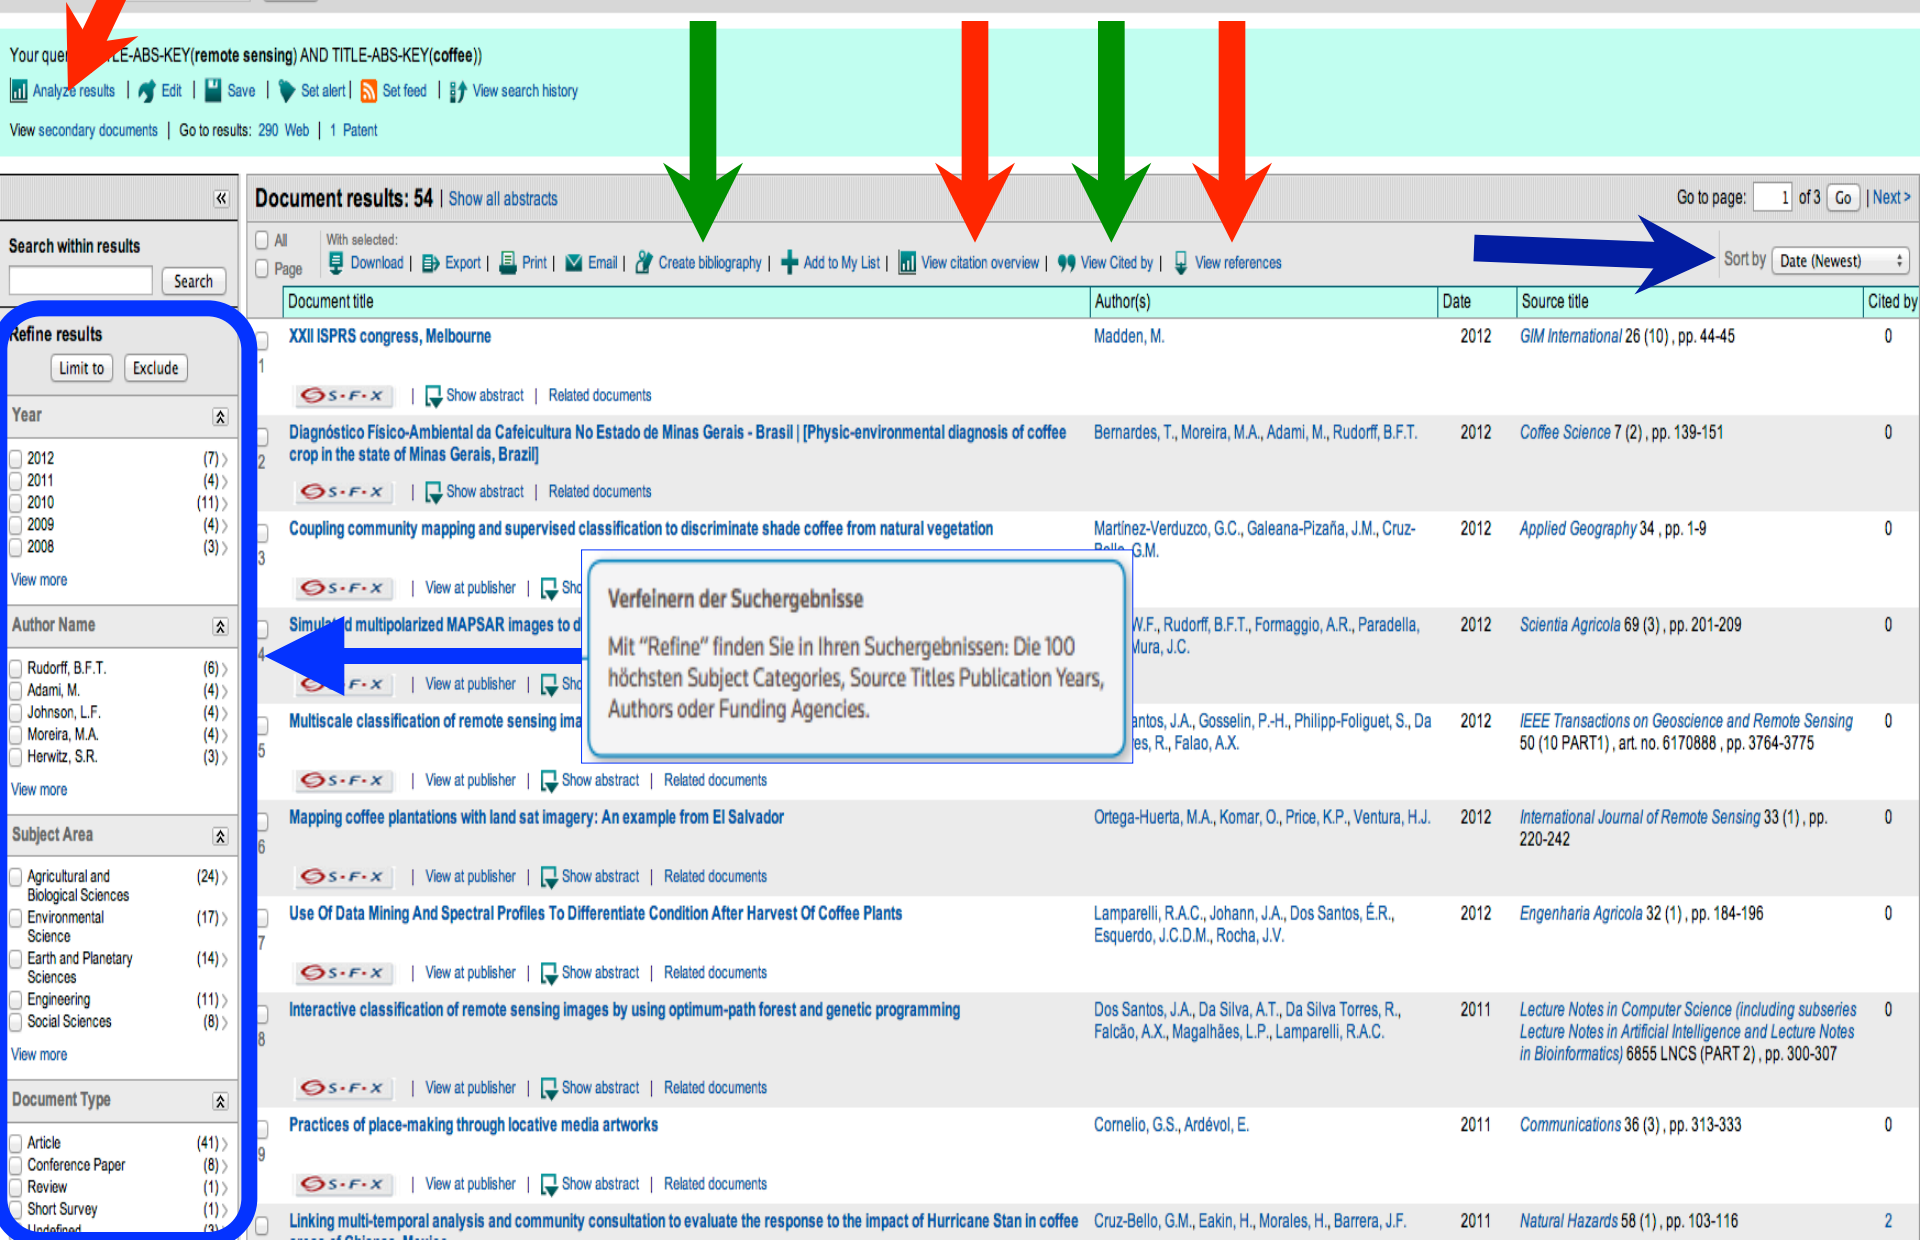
Your que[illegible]LE-ABS-KEY(remote sensing) AND TITLE-ABS-KEY(coffee))
Analyze results | Edit | Save | Set alert | Set feed | View search history
View secondary documents | Go to results: 290 Web | 1 Patent

Search within results
Search

Refine results
Limit to Exclude

Year
2012 (7)
2011 (4)
2010 (11)
2009 (4)
2008 (3)
View more

Author Name
Rudorff, B.F.T. (6)
Adami, M. (4)
Johnson, L.F. (4)
Moreira, M.A. (4)
Herwitz, S.R. (3)
View more

Subject Area
Agricultural and Biological Sciences (24)
Environmental Science (17)
Earth and Planetary Sciences (14)
Engineering (11)
Social Sciences (8)
View more

Document Type
Article (41)
Conference Paper (8)
Review (1)
Short Survey (1)
Undefined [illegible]

Document results: 54 | Show all abstracts
Go to page: 1 of 3 Go | Next >
All Page
With selected:
Download | Export | Print | Email | Create bibliography | Add to My List | View citation overview | View Cited by | View references
Sort by Date (Newest)

| Document title | Author(s) | Date | Source title | Cited by |
|---|---|---|---|---|
| 1 XXII ISPRS congress, Melbourne | Madden, M. | 2012 | GIM International 26 (10) , pp. 44-45 | 0 |
| 2 Diagnóstico Fisico-Ambiental da Cafeicultura No Estado de Minas Gerais - Brasil \| [Physic-environmental diagnosis of coffee crop in the state of Minas Gerais, Brazil] | Bernardes, T., Moreira, M.A., Adami, M., Rudorff, B.F.T. | 2012 | Coffee Science 7 (2) , pp. 139-151 | 0 |
| 3 Coupling community mapping and supervised classification to discriminate shade coffee from natural vegetation | Martínez-Verduzco, G.C., Galeana-Pizaña, J.M., Cruz-Bello, G.M. | 2012 | Applied Geography 34 , pp. 1-9 | 0 |
| 4 Simul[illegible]d multipolarized MAPSAR images to d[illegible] | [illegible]W.F., Rudorff, B.F.T., Formaggio, A.R., Paradella, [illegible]ura, J.C. | 2012 | Scientia Agricola 69 (3) , pp. 201-209 | 0 |
| 5 Multiscale classification of remote sensing ima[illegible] | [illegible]antos, J.A., Gosselin, P.-H., Philipp-Foliguet, S., Da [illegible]es, R., Falao, A.X. | 2012 | IEEE Transactions on Geoscience and Remote Sensing 50 (10 PART1) , art. no. 6170888 , pp. 3764-3775 | 0 |
| 6 Mapping coffee plantations with land sat imagery: An example from El Salvador | Ortega-Huerta, M.A., Komar, O., Price, K.P., Ventura, H.J. | 2012 | International Journal of Remote Sensing 33 (1) , pp. 220-242 | 0 |
| 7 Use Of Data Mining And Spectral Profiles To Differentiate Condition After Harvest Of Coffee Plants | Lamparelli, R.A.C., Johann, J.A., Dos Santos, É.R., Esquerdo, J.C.D.M., Rocha, J.V. | 2012 | Engenharia Agricola 32 (1) , pp. 184-196 | 0 |
| 8 Interactive classification of remote sensing images by using optimum-path forest and genetic programming | Dos Santos, J.A., Da Silva, A.T., Da Silva Torres, R., Falcão, A.X., Magalhães, L.P., Lamparelli, R.A.C. | 2011 | Lecture Notes in Computer Science (including subseries Lecture Notes in Artificial Intelligence and Lecture Notes in Bioinformatics) 6855 LNCS (PART 2) , pp. 300-307 | 0 |
| 9 Practices of place-making through locative media artworks | Cornelio, G.S., Ardévol, E. | 2011 | Communications 36 (3) , pp. 313-333 | 0 |
| Linking multi-temporal analysis and community consultation to evaluate the response to the impact of Hurricane Stan in coffee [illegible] | Cruz-Bello, G.M., Eakin, H., Morales, H., Barrera, J.F. | 2011 | Natural Hazards 58 (1) , pp. 103-116 | 2 |

S·F·X | View at publisher | Show abstract | Related documents

Verfeinern der Suchergebnisse
Mit "Refine" finden Sie in Ihren Suchergebnissen: Die 100 höchsten Subject Categories, Source Titles Publication Years, Authors oder Funding Agencies.